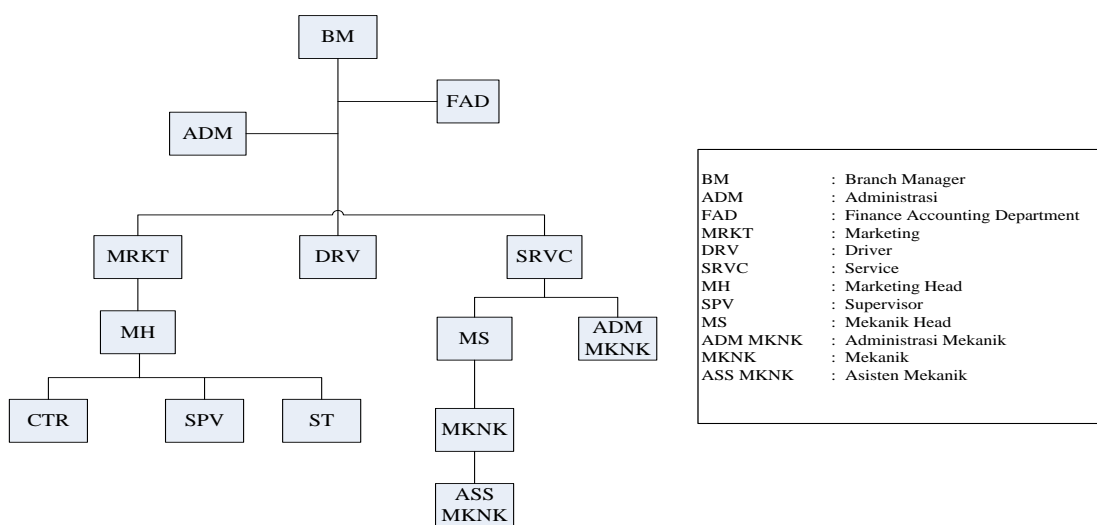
BM

FAD

ADM

MRKT

DRV

SRVC

MH

MS

ADM MKNK

CTR

SPV

ST

MKNK

ASS MKNK

| | |
|---|---|
| BM | : Branch Manager |
| ADM | : Administrasi |
| FAD | : Finance Accounting Department |
| MRKT | : Marketing |
| DRV | : Driver |
| SRVC | : Service |
| MH | : Marketing Head |
| SPV | : Supervisor |
| MS | : Mekanik Head |
| ADM MKNK | : Administrasi Mekanik |
| MKNK | : Mekanik |
| ASS MKNK | : Asisten Mekanik |